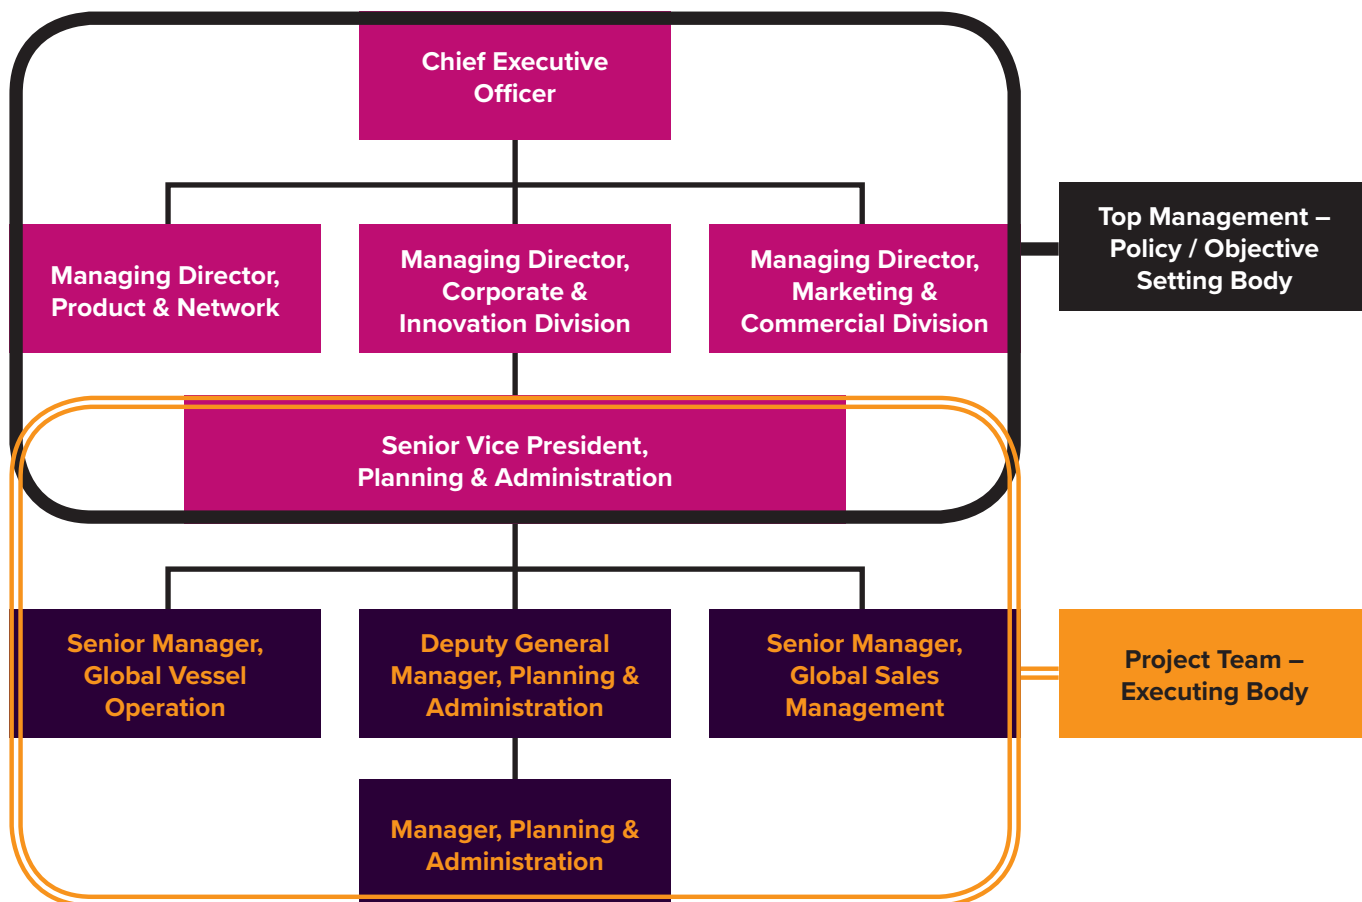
Chief Executive Officer

Managing Director, Product & Network

Managing Director, Corporate & Innovation Division

Managing Director, Marketing & Commercial Division

Top Management – Policy / Objective Setting Body

Senior Vice President, Planning & Administration

Senior Manager, Global Vessel Operation

Deputy General Manager, Planning & Administration

Senior Manager, Global Sales Management

Project Team – Executing Body

Manager, Planning & Administration